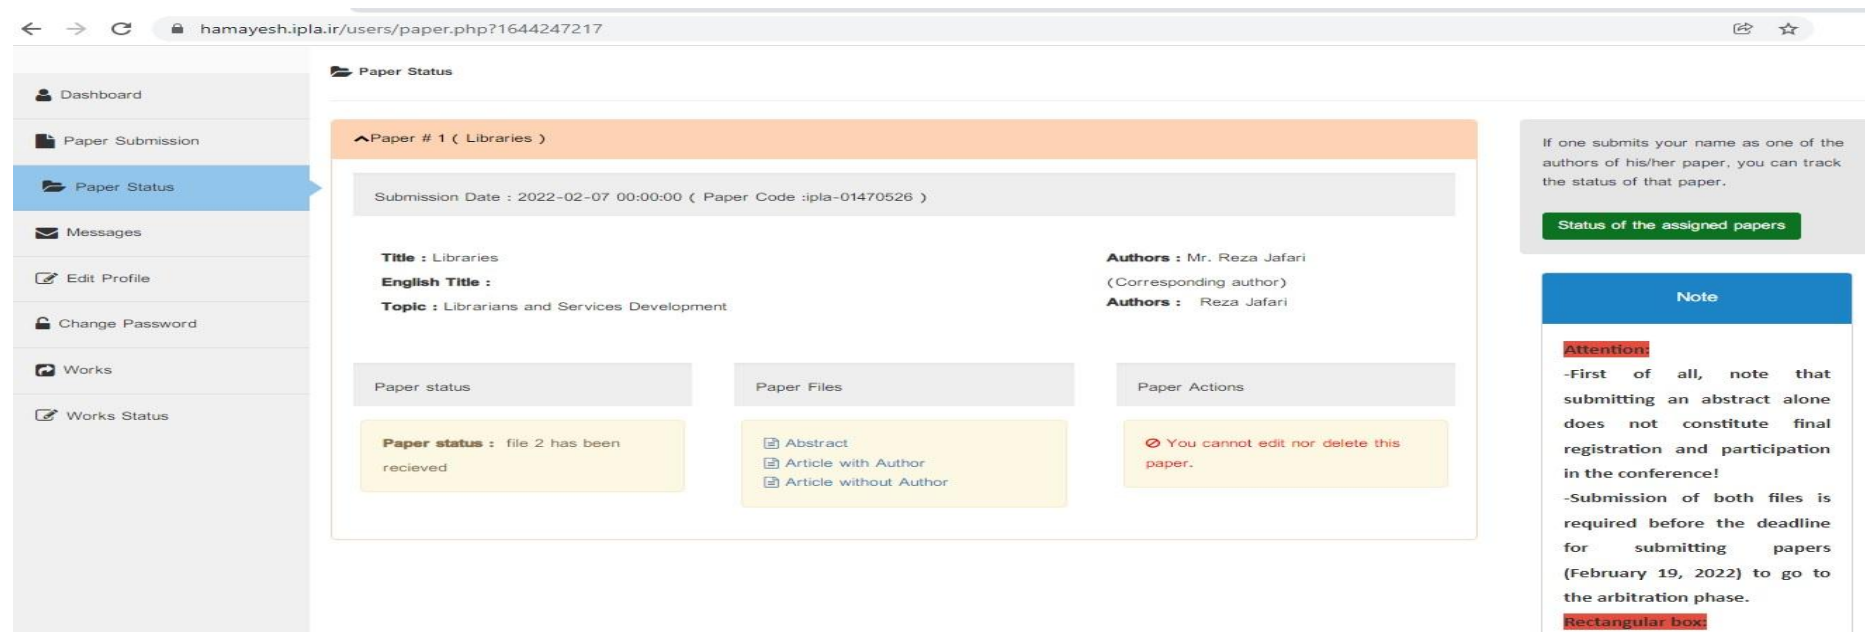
hamayesh.ipla.ir/users/paper.php?1644247217

Dashboard

Paper Submission

Paper Status

Messages

Edit Profile

Change Password

Works

Works Status

Paper Status

Paper # 1 ( Libraries )

Submission Date : 2022-02-07 00:00:00 ( Paper Code :ipla-01470526 )

Title : Libraries

English Title :

Topic : Librarians and Services Development

Authors : Mr. Reza Jafari

(Corresponding author)

Authors : Reza Jafari

Paper status

Paper Files

Paper Actions

Paper status : file 2 has been recieved

Abstract

Article with Author

Article without Author

You cannot edit nor delete this paper.

If one submits your name as one of the authors of his/her paper, you can track the status of that paper.

Status of the assigned papers

Note

Attention:

-First of all, note that submitting an abstract alone does not constitute final registration and participation in the conference!

-Submission of both files is required before the deadline for submitting papers (February 19, 2022) to go to the arbitration phase.

Rectangular box: